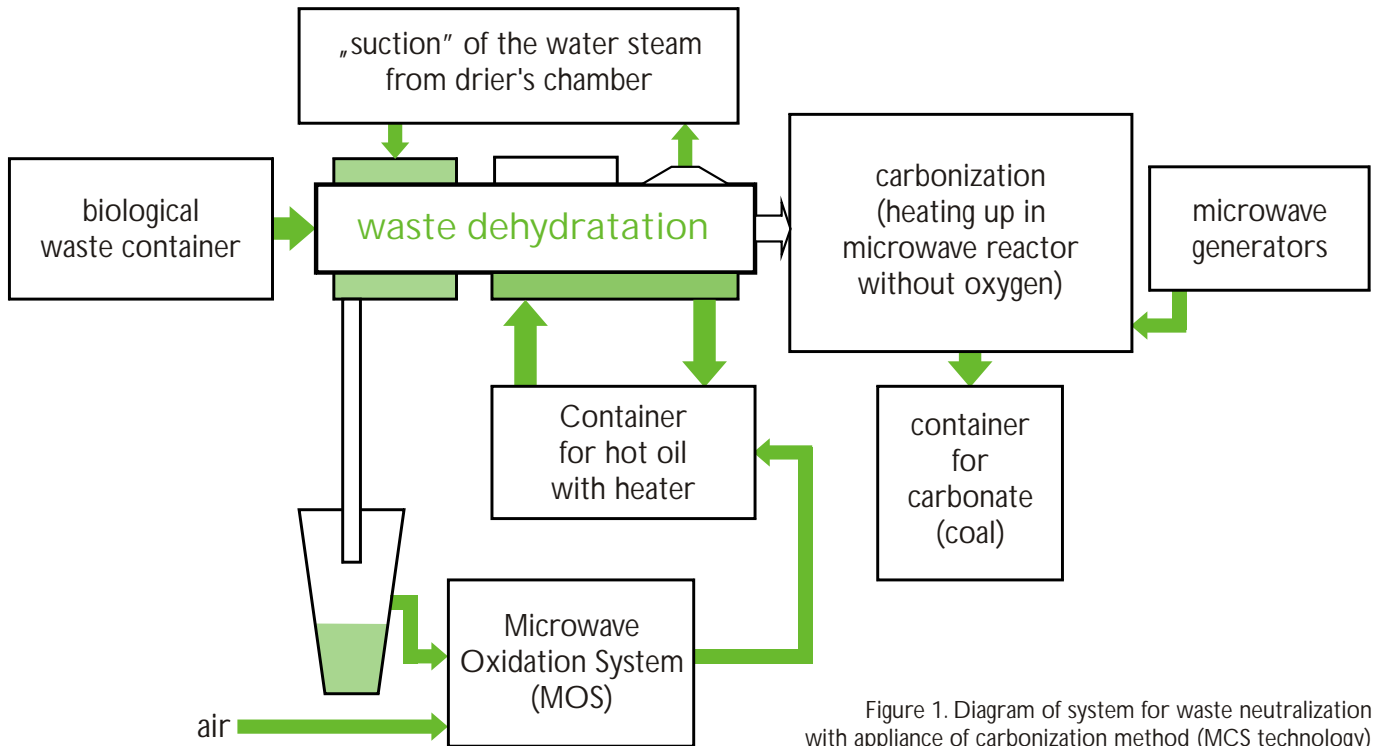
„suction" of the water steam from drier's chamber

biological waste container

waste dehydratation

carbonization (heating up in microwave reactor without oxygen)

microwave generators

Container for hot oil with heater

container for carbonate (coal)

Microwave Oxidation System (MOS)

air

Figure 1. Diagram of system for waste neutralization with appliance of carbonization method (MCS technology)